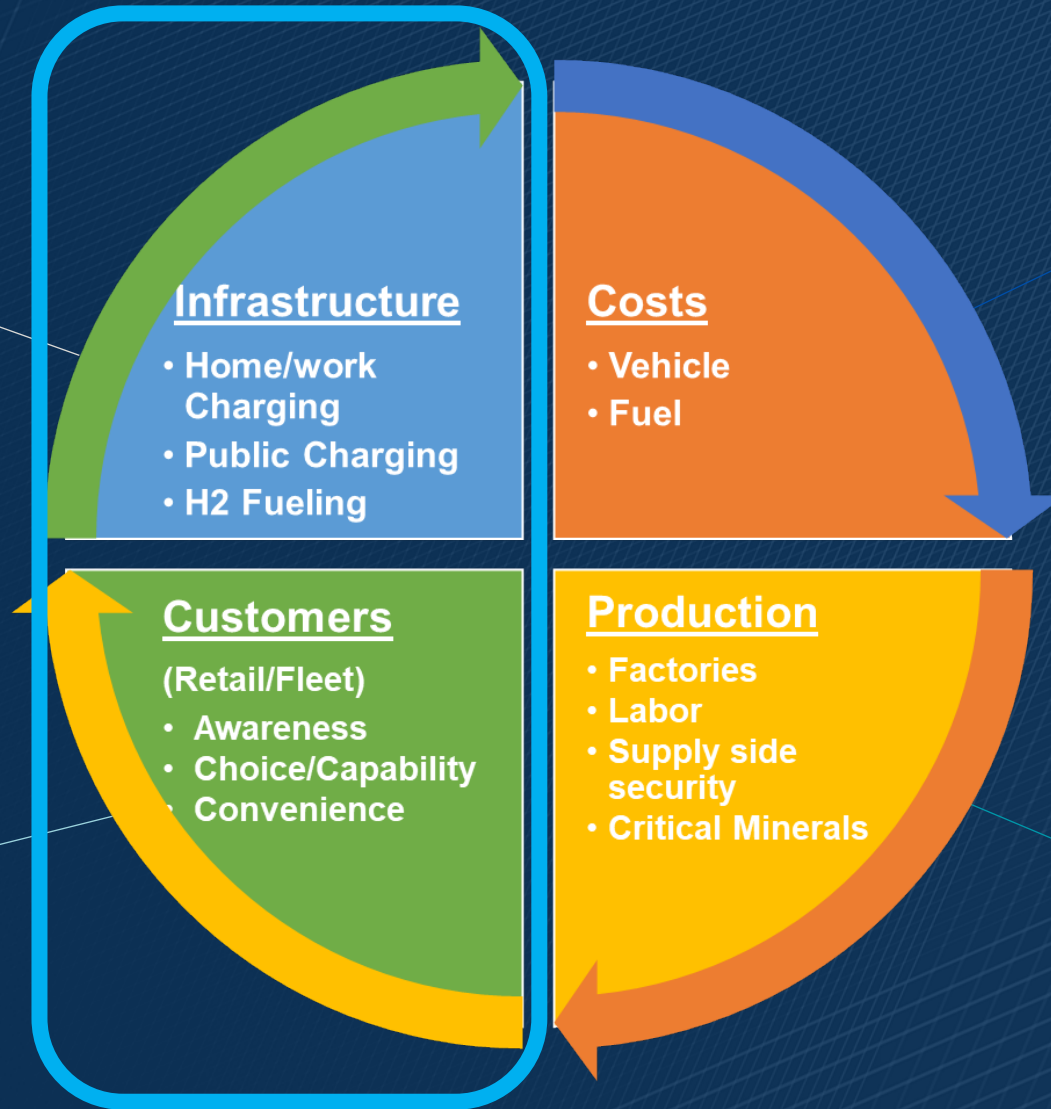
Infrastructure

• Home/work Charging
• Public Charging
• H2 Fueling

Costs

• Vehicle
• Fuel

Customers

(Retail/Fleet)

• Awareness
• Choice/Capability
• Convenience

Production

• Factories
• Labor
• Supply side security
• Critical Minerals